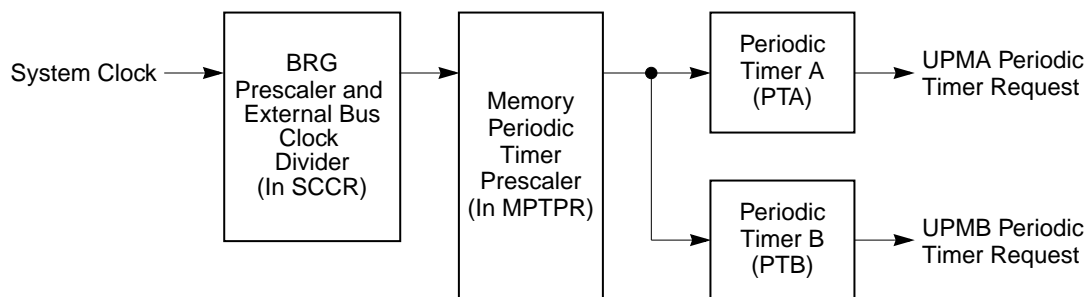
System Clock

BRG Prescaler and External Bus Clock Divider (In SCCR)

Memory Periodic Timer Prescaler (In MPTPR)

Periodic Timer A (PTA)

UPMA Periodic Timer Request

Periodic Timer B (PTB)

UPMB Periodic Timer Request